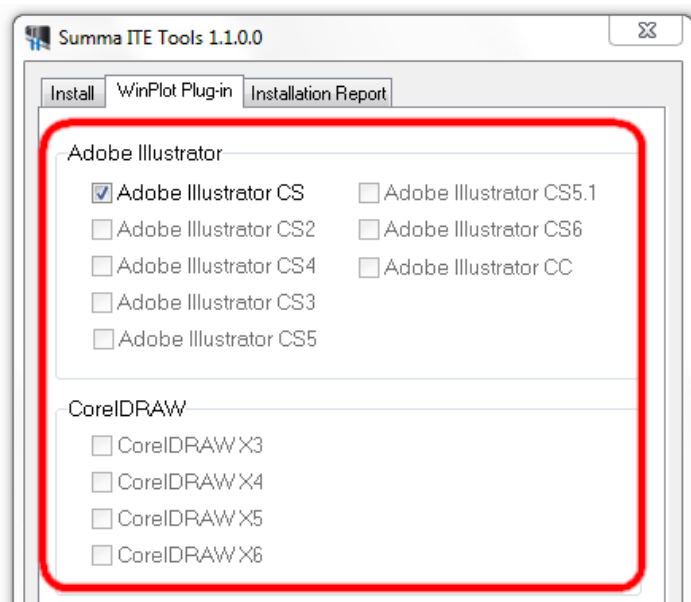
Summa ITE Tools 1.1.0.0

Install | WinPlot Plug-in | Installation Report

Adobe Illustrator

Adobe Illustrator CS
Adobe Illustrator CS2
Adobe Illustrator CS4
Adobe Illustrator CS3
Adobe Illustrator CS5

Adobe Illustrator CS5.1
Adobe Illustrator CS6
Adobe Illustrator CC

CorelDRAW

CorelDRAW X3
CorelDRAW X4
CorelDRAW X5
CorelDRAW X6